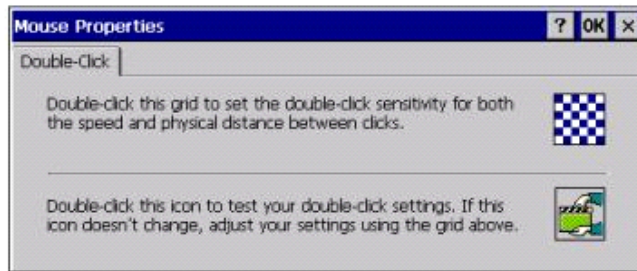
Mouse Properties

? OK ×

Double-Click

Double-click this grid to set the double-click sensitivity for both the speed and physical distance between clicks.

Double-click this icon to test your double-click settings. If this icon doesn't change, adjust your settings using the grid above.